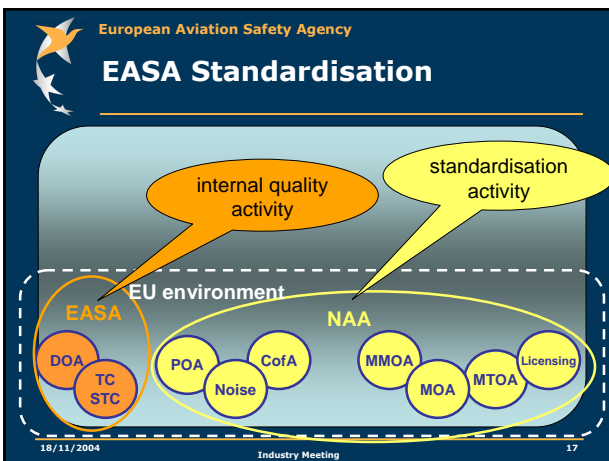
European Aviation Safety Agency

EASA Standardisation

internal quality activity

standardisation activity

EU environment

EASA

NAA

DOA

TC STC

POA

Noise

CofA

MMOA

MOA

MTOA

Licensing

18/11/2004

Industry Meeting

17